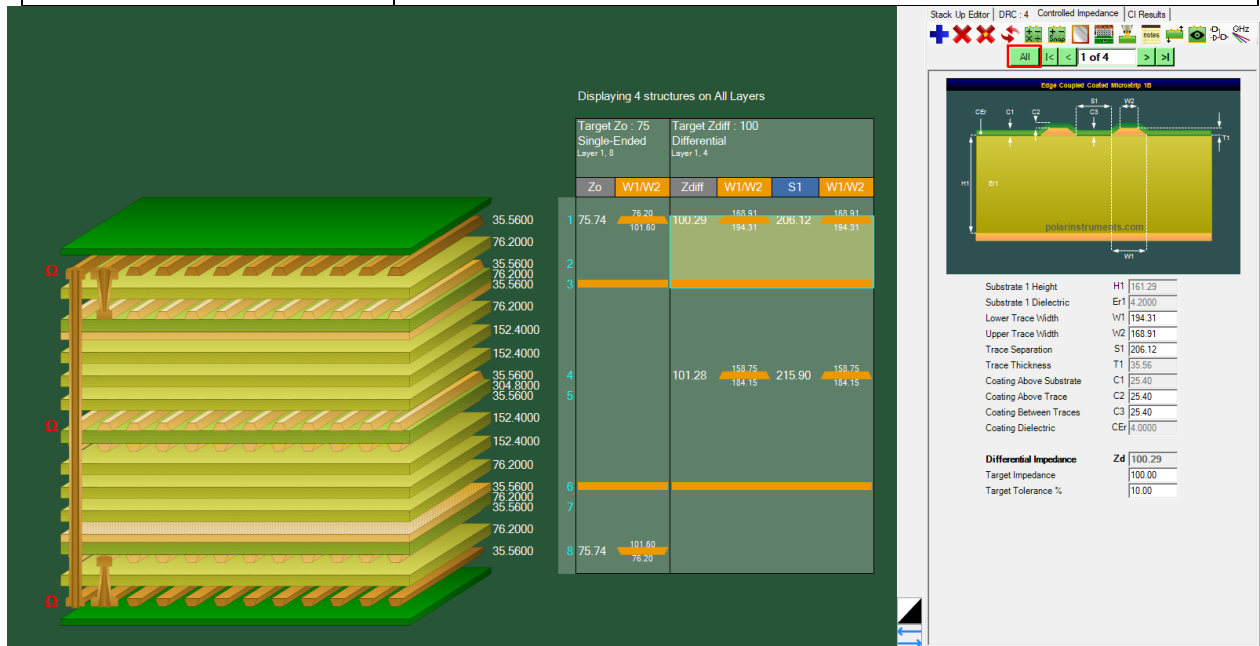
Stack Up Editor | DRC : 4 | Controlled Impedance | CI Results

notes

GHz

All |< < 1 of 4 > >|

Edge Coupled Coated Microstrip 1B

CEr C1 C2 S1 W2 C3 T1 H1 Er1 W1

polarinstruments.com

Displaying 4 structures on All Layers

| Target Zo : 75 Single-Ended Layer 1, 8 | | Target Zdiff : 100 Differential Layer 1, 4 | | | |
|---|---|---|---|---|---|
| Zo | W1/W2 | Zdiff | W1/W2 | S1 | W1/W2 |
| 75.74 | 76.20 101.60 | 100.29 | 168.91 194.31 | 206.12 | 168.91 194.31 |
| | | 101.28 | 158.75 184.15 | 215.90 | 158.75 184.15 |
| 75.74 | 101.60 76.20 | | | | |

35.5600
76.2000
35.5600
76.2000
35.5600
76.2000
152.4000
152.4000
35.5600
304.8000
35.5600
152.4000
152.4000
76.2000
35.5600
76.2000
35.5600
76.2000
35.5600

1
2
3
4
5
6
7
8

Ω
Ω
Ω

Substrate 1 Height H1 161.29
Substrate 1 Dielectric Er1 4.2000
Lower Trace Width W1 194.31
Upper Trace Width W2 168.91
Trace Separation S1 206.12
Trace Thickness T1 35.56
Coating Above Substrate C1 25.40
Coating Above Trace C2 25.40
Coating Between Traces C3 25.40
Coating Dielectric CEr 4.0000

Differential Impedance Zd 100.29
Target Impedance 100.00
Target Tolerance % 10.00